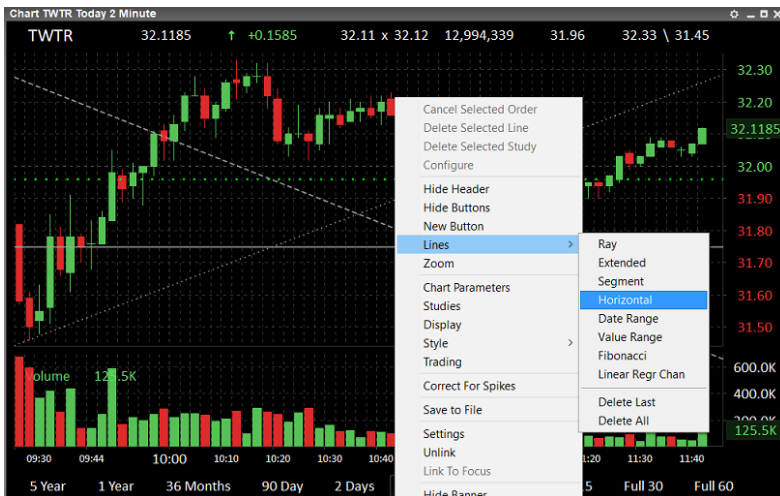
Chart TWTR Today 2 Minute

TWTR 32.1185 ↑ +0.1585 32.11 x 32.12 12,994,339 31.96 32.33 \ 31.45

32.30
32.20
32.1185
32.00
31.90
31.80
31.70
31.60
31.50

Volume 125.5K

600.0K
400.0K
125.5K

09:30 09:44 10:00 10:10 10:20 10:30 10:40 11:20 11:30 11:40

5 Year 1 Year 36 Months 90 Day 2 Days 5 Full 30 Full 60

Cancel Selected Order
Delete Selected Line
Delete Selected Study
Configure
Hide Header
Hide Buttons
New Button
Lines
Zoom
Chart Parameters
Studies
Display
Style
Trading
Correct For Spikes
Save to File
Settings
Unlink
Link To Focus
Hide Banner

Ray
Extended
Segment
Horizontal
Date Range
Value Range
Fibonacci
Linear Regr Chan
Delete Last
Delete All